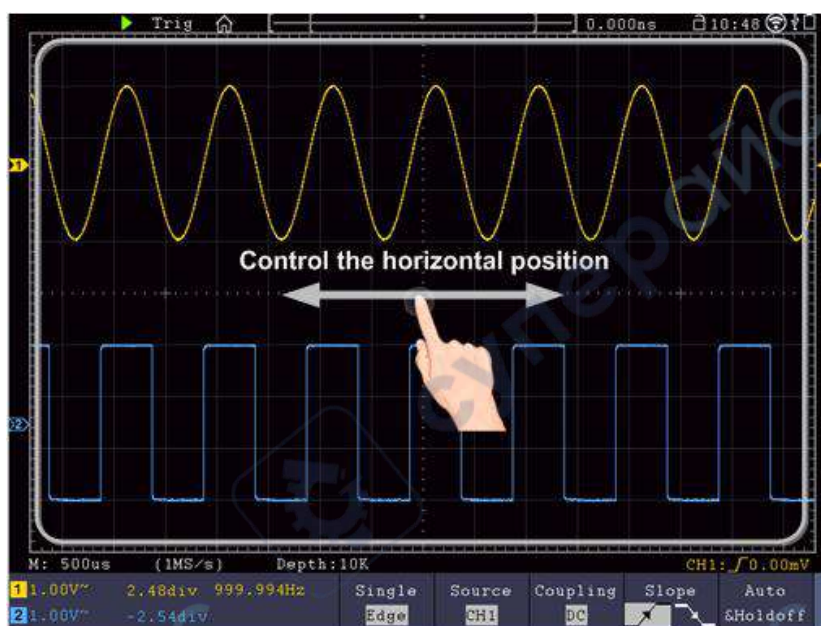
Trig

0.000ns

10:48

1

Control the horizontal position

2

M: 500us (1MS/s) Depth:10K

CH1: $\int$ 0.00mV

1 1.00V~ 2.48div 999.994Hz

2 1.00V~ -2.54div

Single
Edge

Source
CH1

Coupling
DC

Slope

Auto
&Holdoff